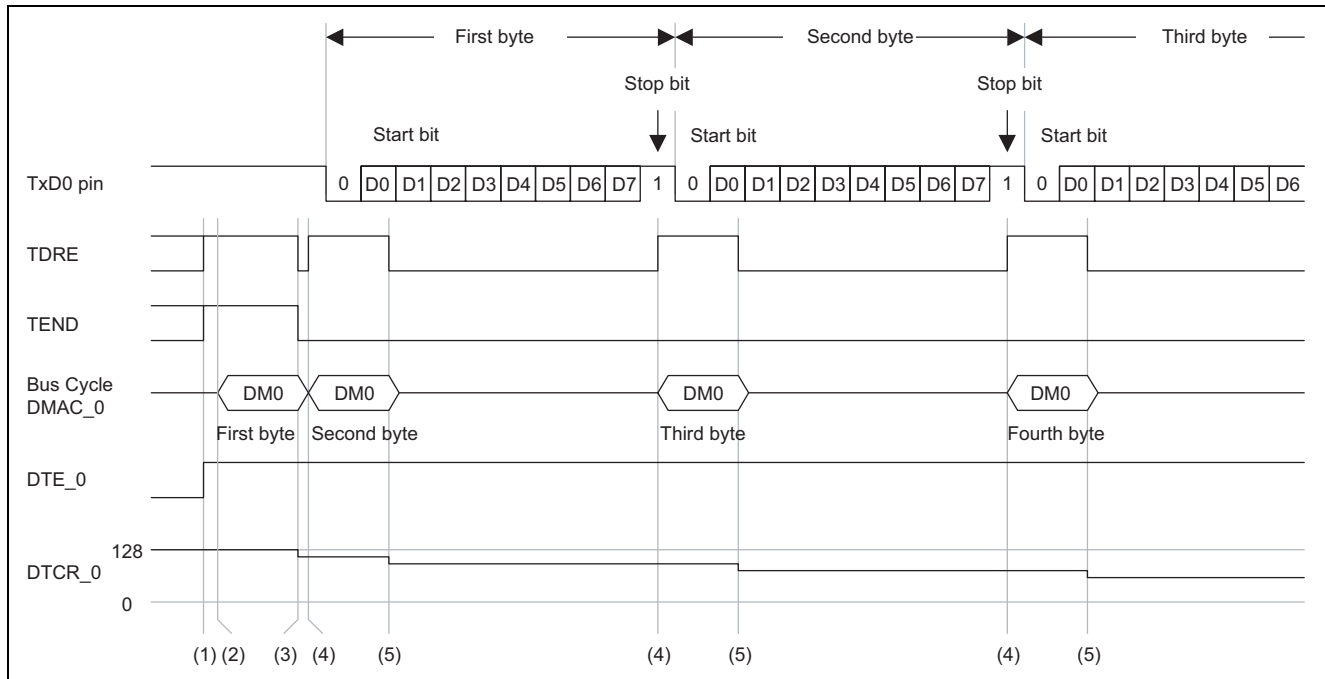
First byte
Second byte
Third byte
Stop bit
Stop bit
Start bit
Start bit
Start bit
TxD0 pin
0 D0 D1 D2 D3 D4 D5 D6 D7 1 0 D0 D1 D2 D3 D4 D5 D6 D7 1 0 D0 D1 D2 D3 D4 D5 D6
TDRE
TEND
Bus Cycle DMAC_0
DM0
DM0
DM0
DM0
First byte
Second byte
Third byte
Fourth byte
DTE_0
128
DTCR_0
0
(1) (2) (3) (4) (5) (4) (5) (4) (5)